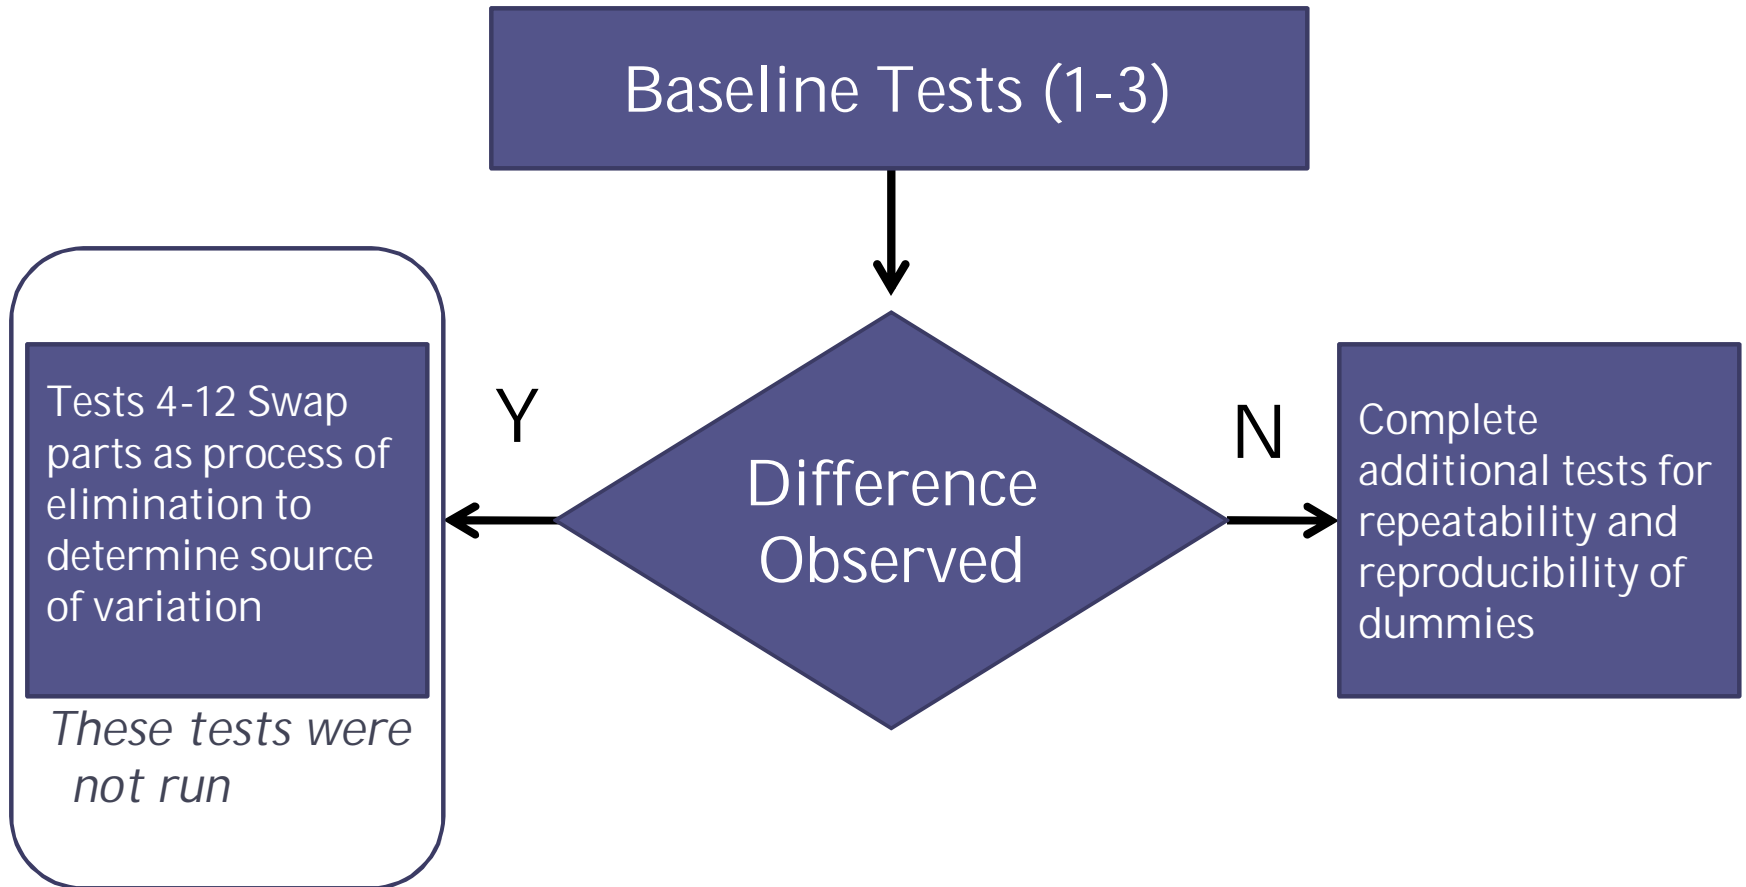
Baseline Tests (1-3)

Difference Observed

Y

Tests 4-12 Swap parts as process of elimination to determine source of variation

These tests were not run

N

Complete additional tests for repeatability and reproducibility of dummies